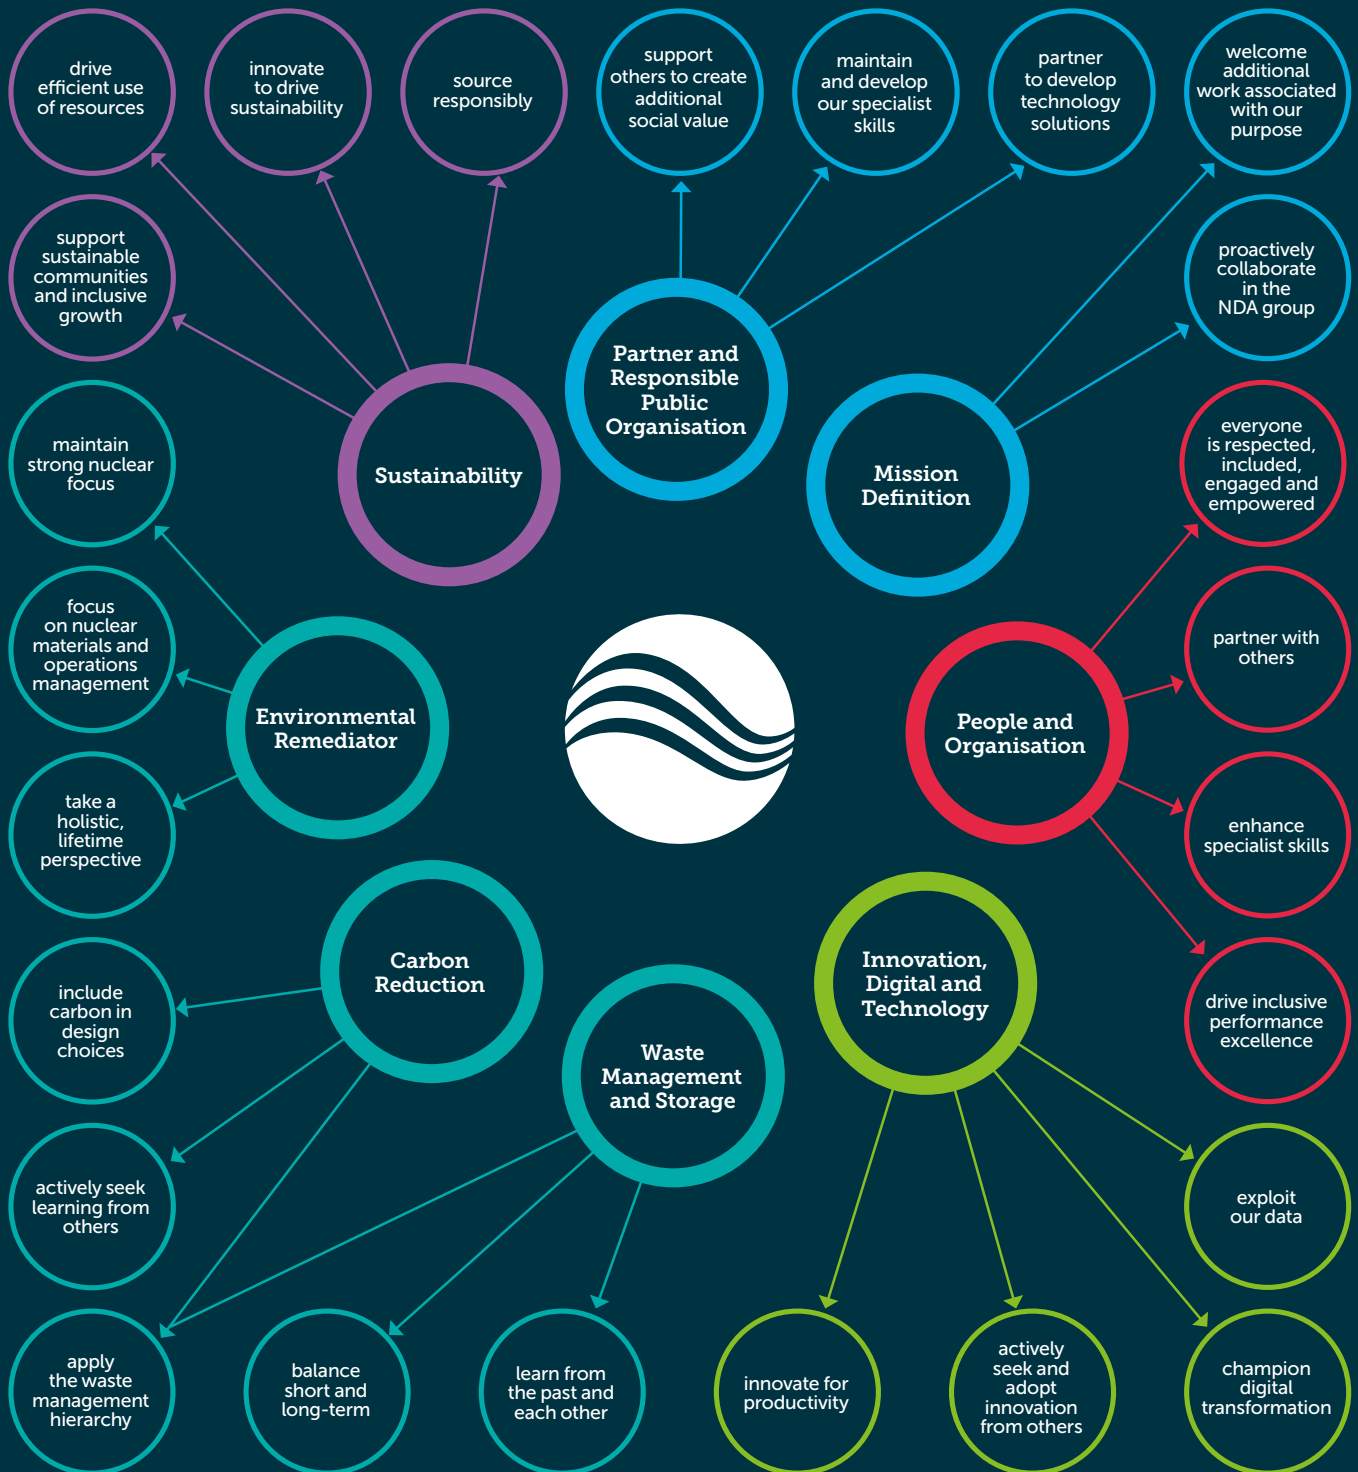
drive efficient use of resources

innovate to drive sustainability

source responsibly

support others to create additional social value

maintain and develop our specialist skills

partner to develop technology solutions

welcome additional work associated with our purpose

support sustainable communities and inclusive growth

proactively collaborate in the NDA group

Partner and Responsible Public Organisation

Sustainability

Mission Definition

maintain strong nuclear focus

everyone is respected, included, engaged and empowered

focus on nuclear materials and operations management

partner with others

Environmental Remediator

People and Organisation

take a holistic, lifetime perspective

enhance specialist skills

Carbon Reduction

Innovation, Digital and Technology

drive inclusive performance excellence

include carbon in design choices

Waste Management and Storage

actively seek learning from others

exploit our data

apply the waste management hierarchy

balance short and long-term

learn from the past and each other

innovate for productivity

actively seek and adopt innovation from others

champion digital transformation